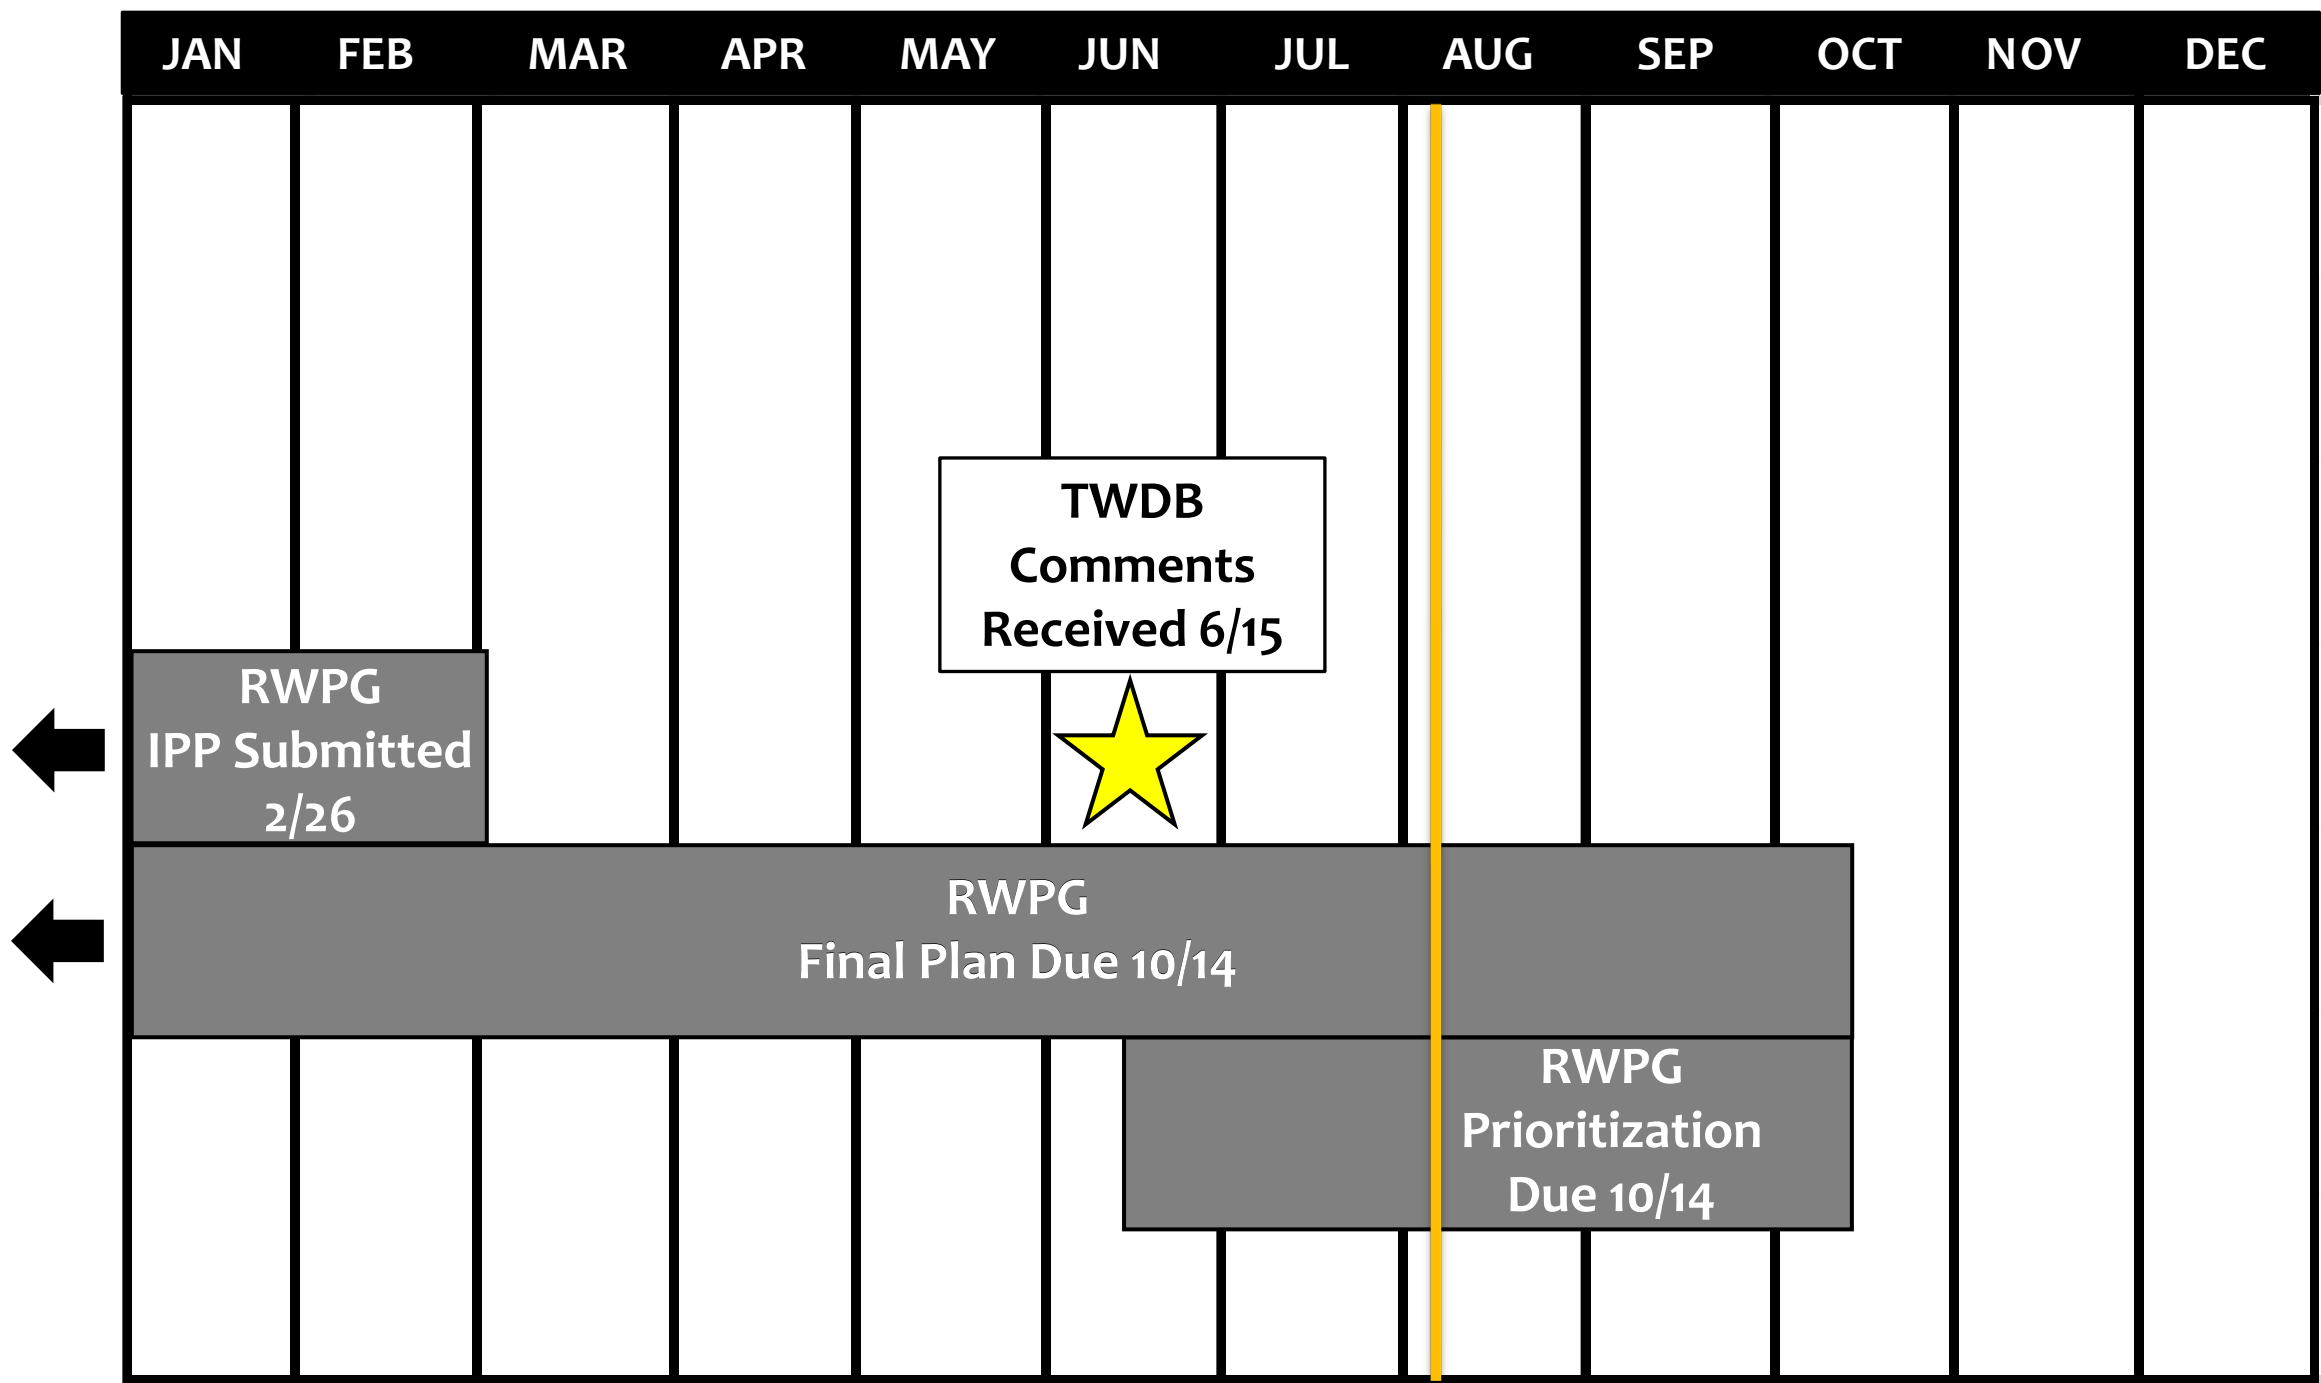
| JAN | FEB | MAR | APR | MAY | JUN | JUL | AUG | SEP | OCT | NOV | DEC |
|---|---|---|---|---|---|---|---|---|---|---|---|

TWDB Comments Received 6/15

RWPG IPP Submitted 2/26

RWPG Final Plan Due 10/14

RWPG Prioritization Due 10/14